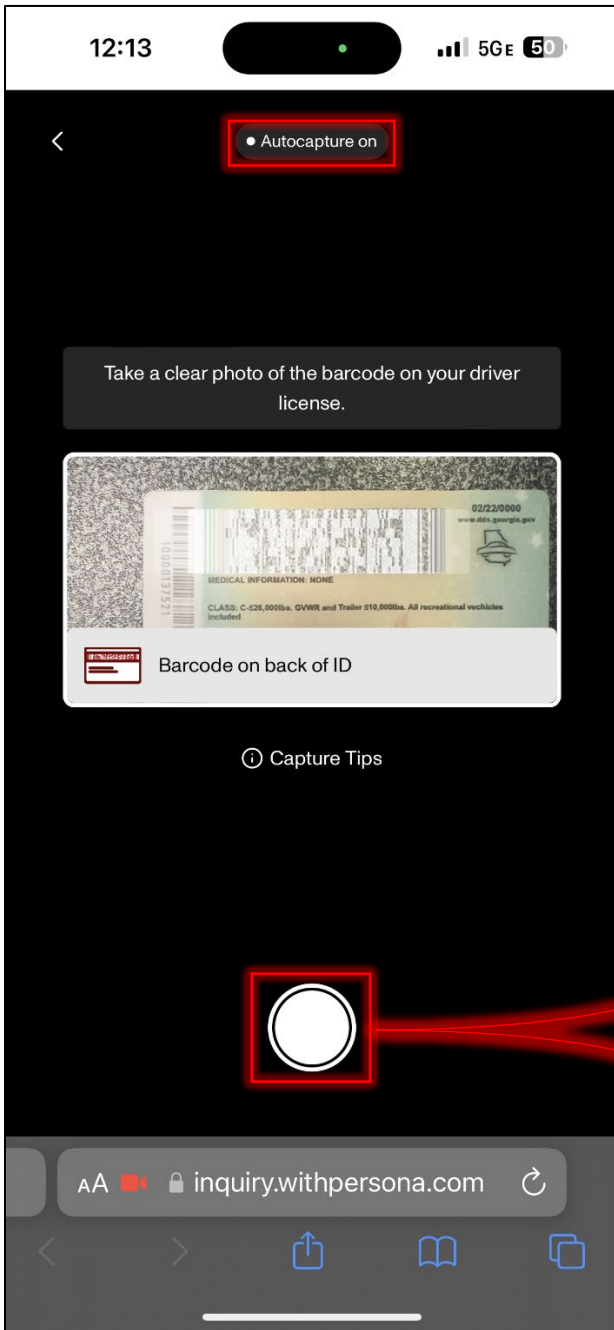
12:13

5G E 50

Autocapture on

Take a clear photo of the barcode on your driver license.

02/22/0000
www.dds.georgia.gov

1000013752I

MEDICAL INFORMATION: NONE

CLASS: C-≤26,000lbs. GVWR and Trailer ≤10,000lbs. All recreational vechicles included

Barcode on back of ID

Capture Tips

AA inquiry.withpersona.com